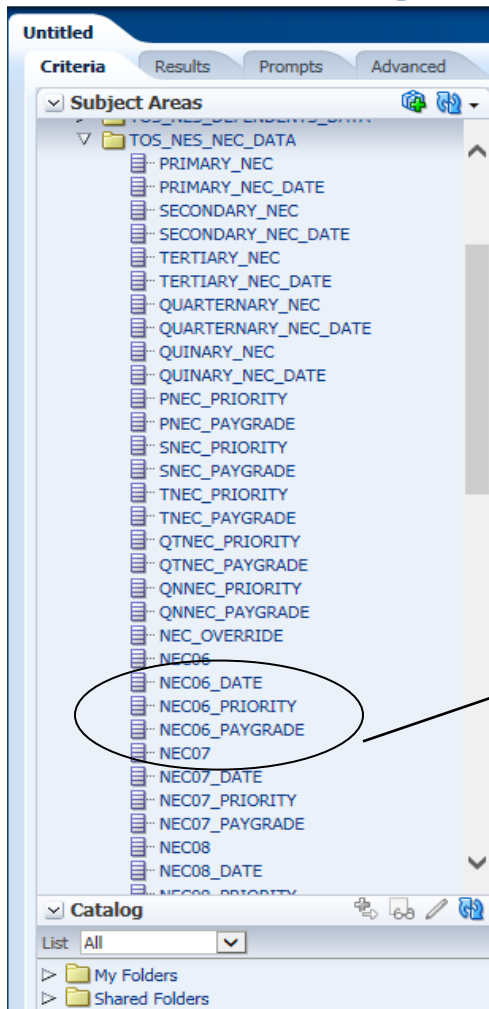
Untitled

Criteria
Results
Prompts
Advanced

Subject Areas

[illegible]
TOS_NES_NEC_DATA
PRIMARY_NEC
PRIMARY_NEC_DATE
SECONDARY_NEC
SECONDARY_NEC_DATE
TERTIARY_NEC
TERTIARY_NEC_DATE
QUARTERNARY_NEC
QUARTERNARY_NEC_DATE
QUINARY_NEC
QUINARY_NEC_DATE
PNEC_PRIORITY
PNEC_PAYGRADE
SNEC_PRIORITY
SNEC_PAYGRADE
TNEC_PRIORITY
TNEC_PAYGRADE
QTNEC_PRIORITY
QTNEC_PAYGRADE
QNNEC_PRIORITY
QNNEC_PAYGRADE
NEC_OVERRIDE
NEC06
NEC06_DATE
NEC06_PRIORITY
NEC06_PAYGRADE
NEC07
NEC07_DATE
NEC07_PRIORITY
NEC07_PAYGRADE
NEC08
NEC08_DATE
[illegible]

Catalog

List All

My Folders
Shared Folders